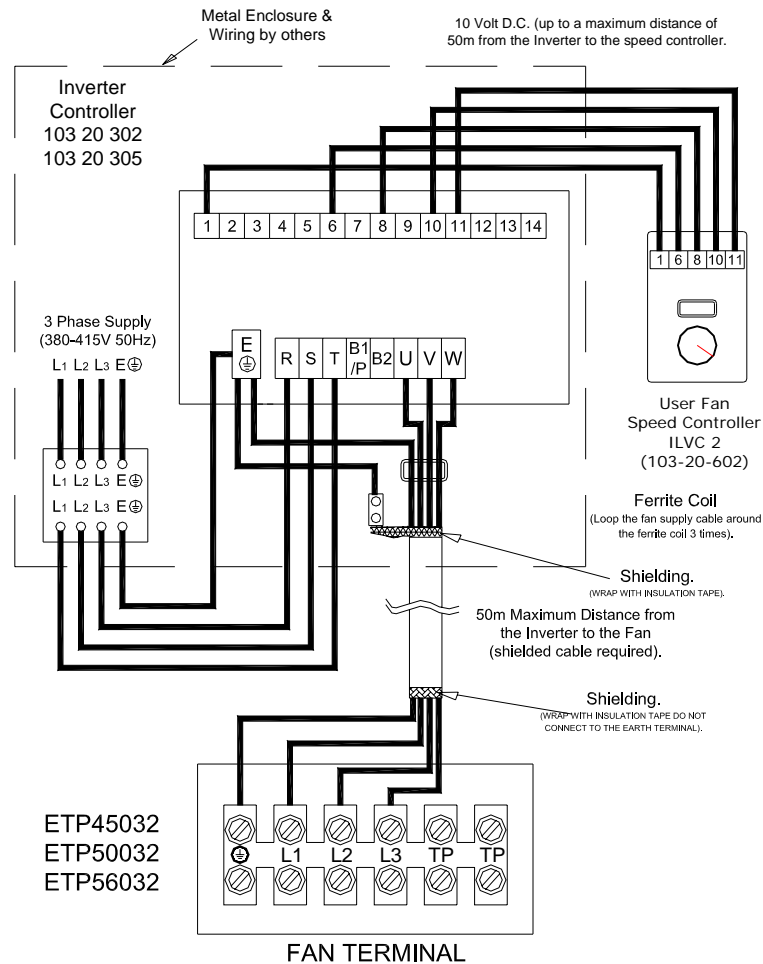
Metal Enclosure & Wiring by others

10 Volt D.C. (up to a maximum distance of 50m from the Inverter to the speed controller.

Inverter Controller
103 20 302
103 20 305

1 2 3 4 5 6 7 8 9 10 11 12 13 14

1 6 8 10 11

3 Phase Supply (380-415V 50Hz)

L1 L2 L3 E⏚

E ⏚

R S T B1 /P B2 U V W

L1 L2 L3 E⏚
L1 L2 L3 E⏚

User Fan Speed Controller ILVC 2 (103-20-602)

Ferrite Coil
(Loop the fan supply cable around the ferrite coil 3 times).

Shielding.
(WRAP WITH INSULATION TAPE).

50m Maximum Distance from the Inverter to the Fan (shielded cable required).

Shielding.
(WRAP WITH INSULATION TAPE DO NOT CONNECT TO THE EARTH TERMINAL).

ETP45032
ETP50032
ETP56032

⏚ L1 L2 L3 TP TP

FAN TERMINAL